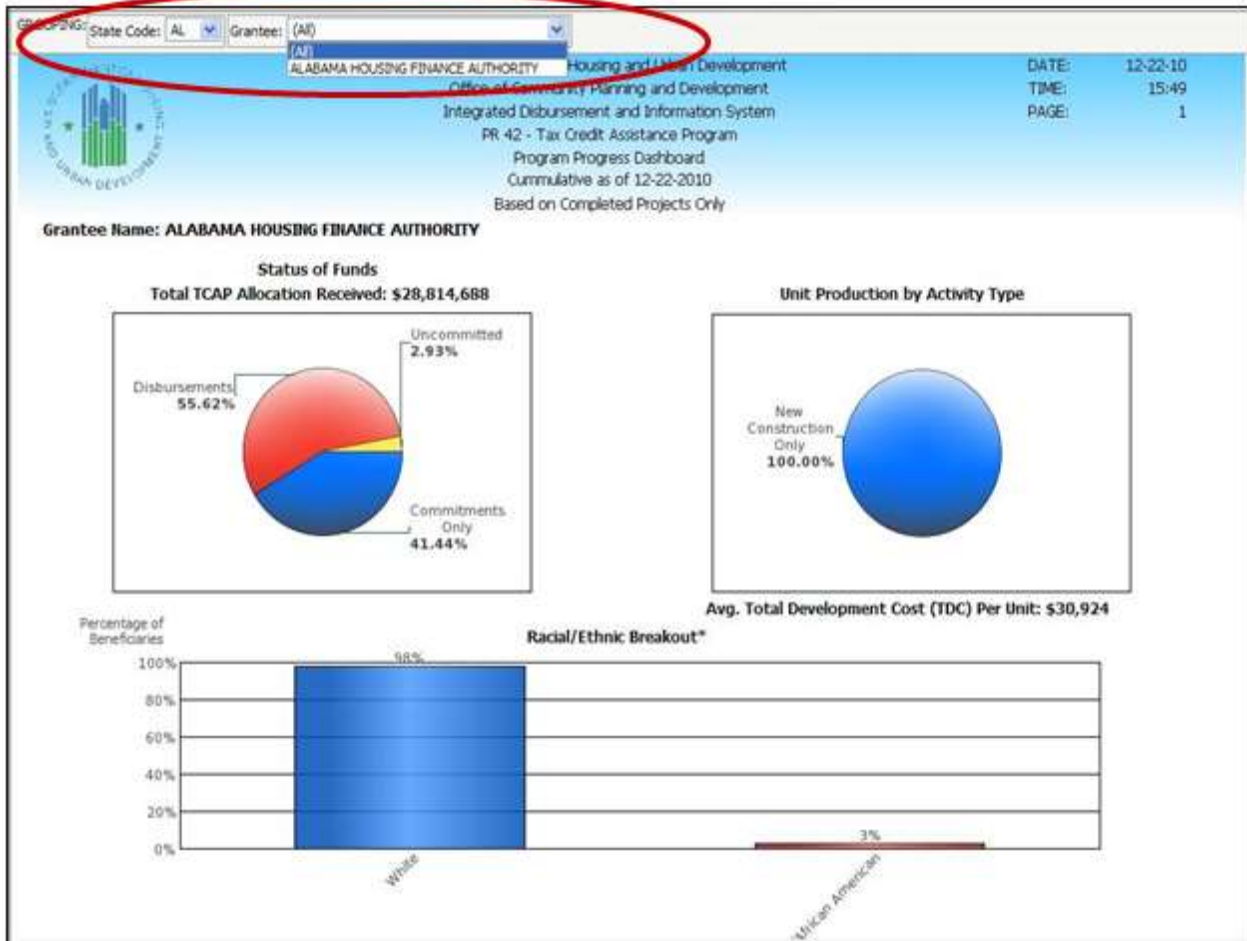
GROUPING: State Code: AL Grantee: (All)
(All)
ALABAMA HOUSING FINANCE AUTHORITY

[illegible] Housing and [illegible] Development
Office of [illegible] Planning and Development
Integrated Disbursement and Information System
PR 42 - Tax Credit Assistance Program
Program Progress Dashboard
Cummulative as of 12-22-2010
Based on Completed Projects Only

DATE: 12-22-10
TIME: 15:49
PAGE: 1

Grantee Name: ALABAMA HOUSING FINANCE AUTHORITY

Status of Funds
Total TCAP Allocation Received: $28,814,688

Uncommitted 2.93%
Disbursements 55.62%
Commitments Only 41.44%

Unit Production by Activity Type

New Construction Only 100.00%

Avg. Total Development Cost (TDC) Per Unit: $30,924

Percentage of Beneficiaries

Racial/Ethnic Breakout*

100%
80%
60%
40%
20%
0%

98%
3%

White
African American